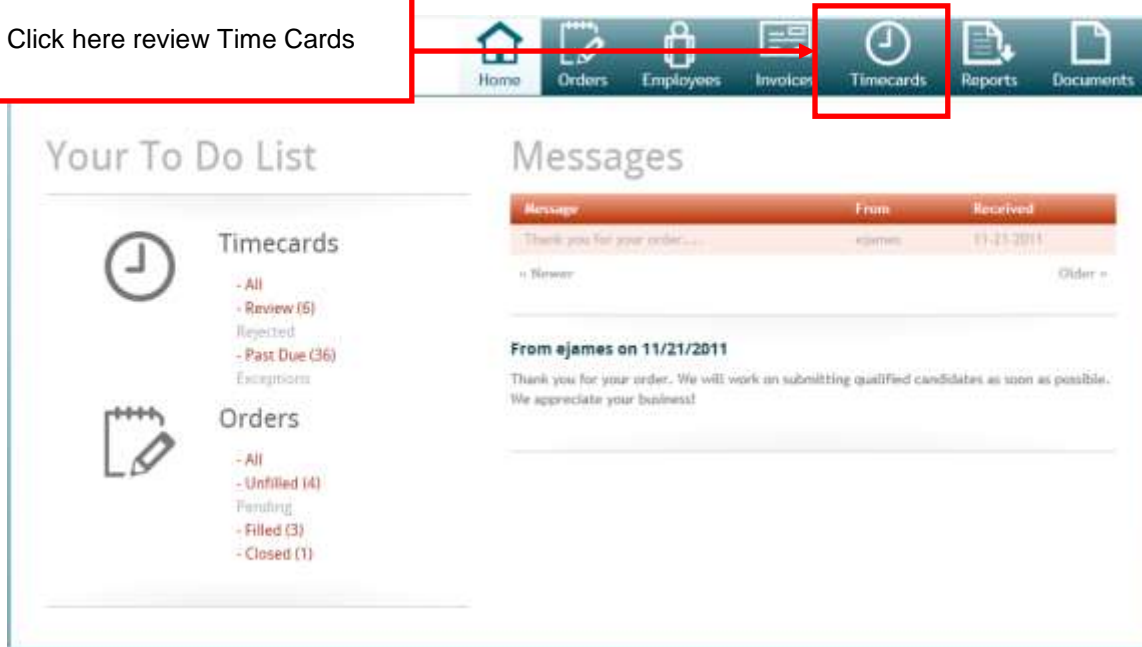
Click here review Time Cards

Home Orders Employees Invoices Timecards Reports Documents

Your To Do List

Timecards
- All
- Review (6)
Rejected
- Past Due (36)
Exceptions

Orders
- All
- Unfilled (4)
Pending
- Filled (3)
- Closed (1)

Messages

| Message | From | Received |
|---|---|---|
| Thank you for your order.... | ejames | 11-21-2011 |

« Newer Older »

From ejames on 11/21/2011

Thank you for your order. We will work on submitting qualified candidates as soon as possible. We appreciate your business!